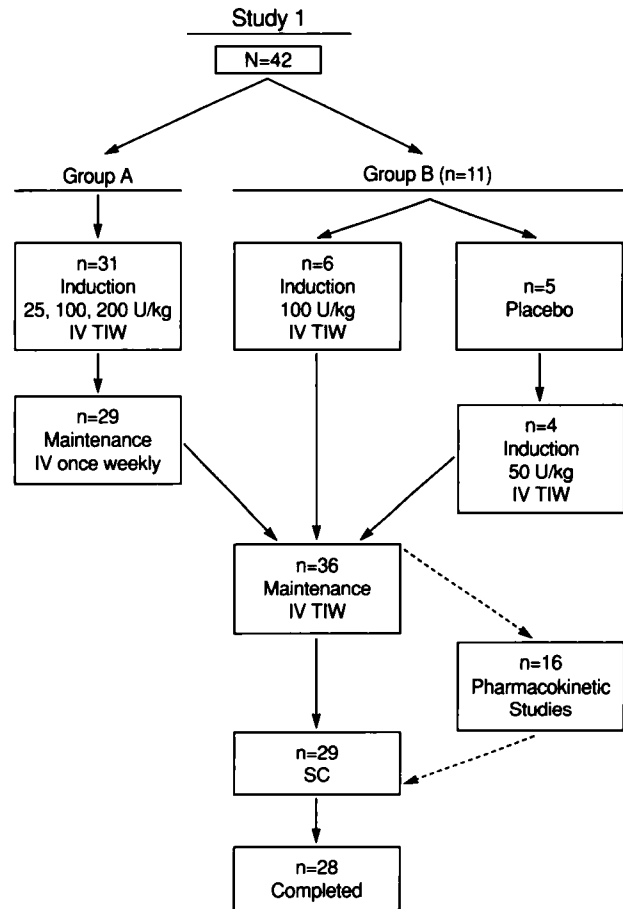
Study 1

N=42

Group A

Group B (n=11)

n=31
Induction
25, 100, 200 U/kg
IV TIW

n=6
Induction
100 U/kg
IV TIW

n=5
Placebo

n=29
Maintenance
IV once weekly

n=4
Induction
50 U/kg
IV TIW

n=36
Maintenance
IV TIW

n=16
Pharmacokinetic
Studies

n=29
SC

n=28
Completed